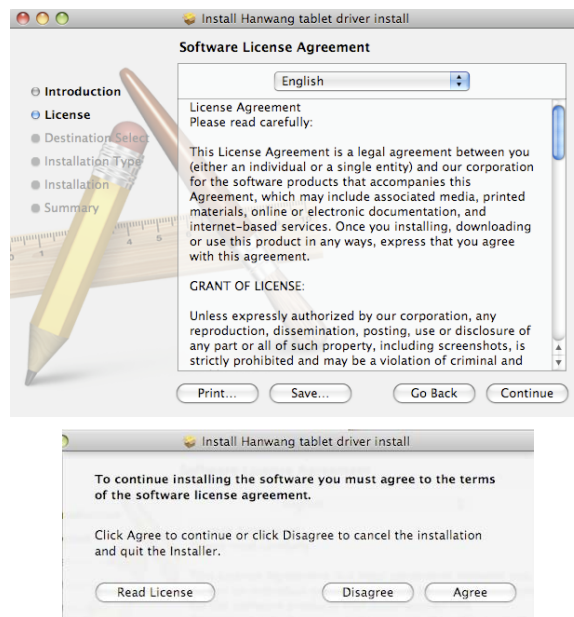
Install Hanwang tablet driver install

Software License Agreement

Introduction
License
Destination Select
Installation Type
Installation
Summary

English

License Agreement
Please read carefully:

This License Agreement is a legal agreement between you (either an individual or a single entity) and our corporation for the software products that accompanies this Agreement, which may include associated media, printed materials, online or electronic documentation, and internet-based services. Once you installing, downloading or use this product in any ways, express that you agree with this agreement.

GRANT OF LICENSE:

Unless expressly authorized by our corporation, any reproduction, dissemination, posting, use or disclosure of any part or all of such property, including screenshots, is strictly prohibited and may be a violation of criminal and

Print... Save... Go Back Continue

Install Hanwang tablet driver install

To continue installing the software you must agree to the terms of the software license agreement.

Click Agree to continue or click Disagree to cancel the installation and quit the Installer.

Read License Disagree Agree